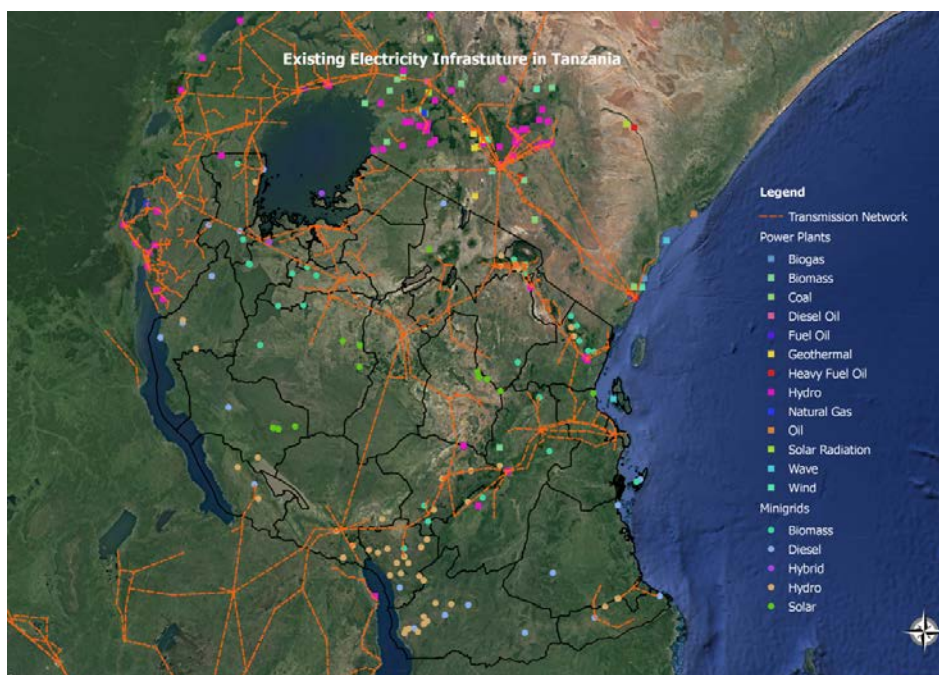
Existing Electricity Infrastuture in Tanzania

Legend
Transmission Network
Power Plants
Biogas
Biomass
Coal
Diesel Oil
Fuel Oil
Geothermal
Heavy Fuel Oil
Hydro
Natural Gas
Oil
Solar Radiation
Wave
Wind
Minigrids
Biomass
Diesel
Hybrid
Hydro
Solar